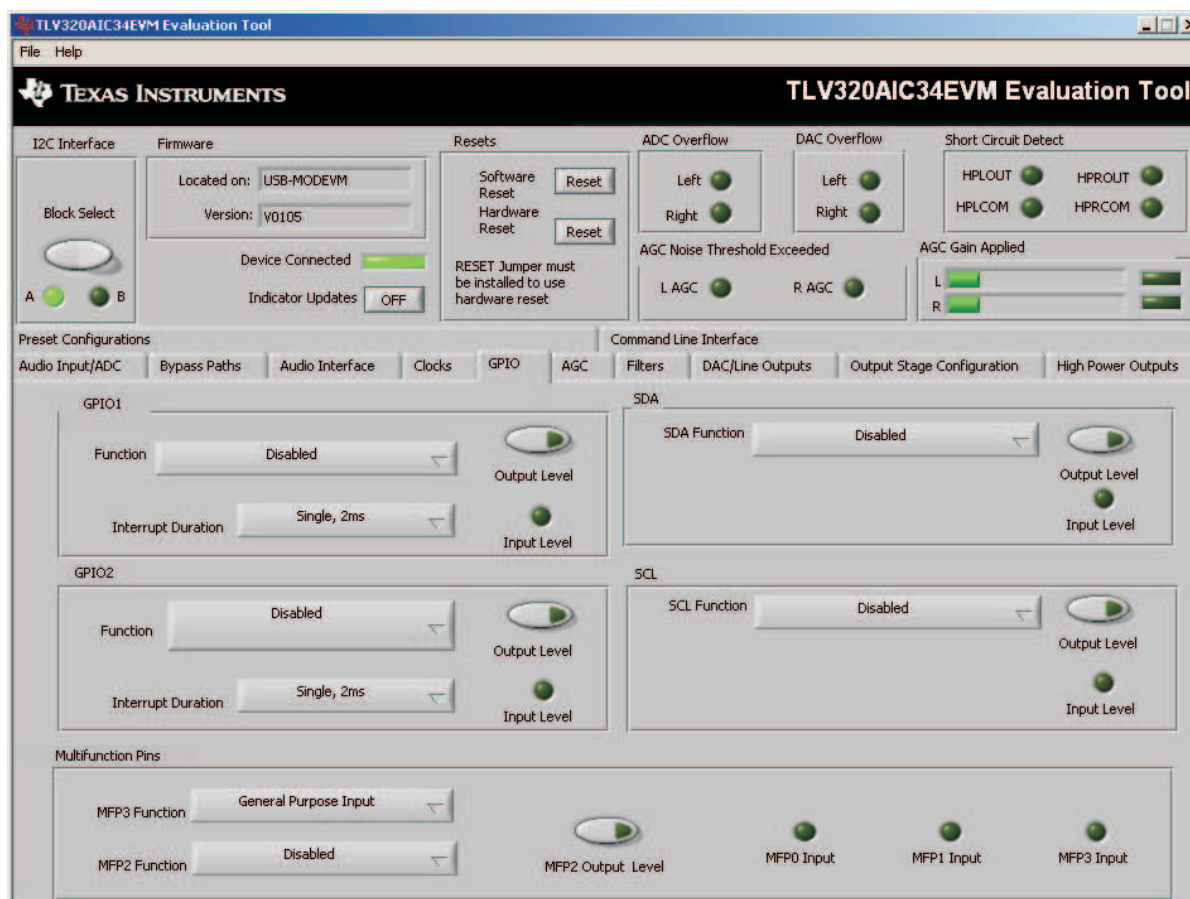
TLV320AIC34EVM Evaluation Tool

File Help

Texas Instruments

TLV320AIC34EVM Evaluation Tool

I2C Interface

Block Select

A B

Firmware

Located on: USB-MODEVM

Version: V0105

Device Connected

Indicator Updates OFF

Resets

Software Reset Reset

Hardware Reset Reset

RESET Jumper must be installed to use hardware reset

ADC Overflow

Left

Right

DAC Overflow

Left

Right

Short Circuit Detect

HPLOUT HPROUT

HPLCOM HPRCOM

AGC Noise Threshold Exceeded

L AGC R AGC

AGC Gain Applied

L

R

Preset Configurations

Command Line Interface

Audio Input/ADC | Bypass Paths | Audio Interface | Clocks | GPIO | AGC | Filters | DAC/Line Outputs | Output Stage Configuration | High Power Outputs

GPIO1

Function Disabled

Output Level

Interrupt Duration Single, 2ms

Input Level

SDA

SDA Function Disabled

Output Level

Input Level

GPIO2

Function Disabled

Output Level

Interrupt Duration Single, 2ms

Input Level

SCL

SCL Function Disabled

Output Level

Input Level

Multifunction Pins

MFP3 Function General Purpose Input

MFP2 Function Disabled

MFP2 Output Level

MFP0 Input

MFP1 Input

MFP3 Input